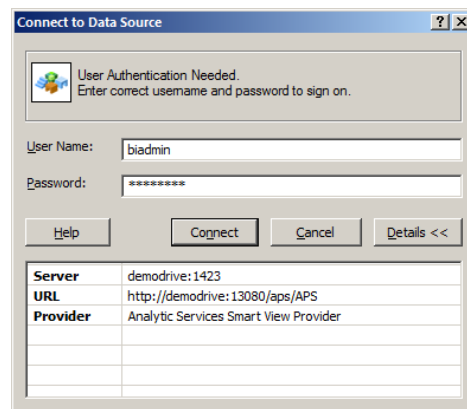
Connect to Data Source

? X

User Authentication Needed.
Enter correct username and password to sign on.

User Name: biadmin

Password: ********

Help

Connect

Cancel

Details <<

| | |
|---|---|
| **Server** | demodrive:1423 |
| **URL** | http://demodrive:13080/aps/APS |
| **Provider** | Analytic Services Smart View Provider |
| | |
| | |
| | |
| | |